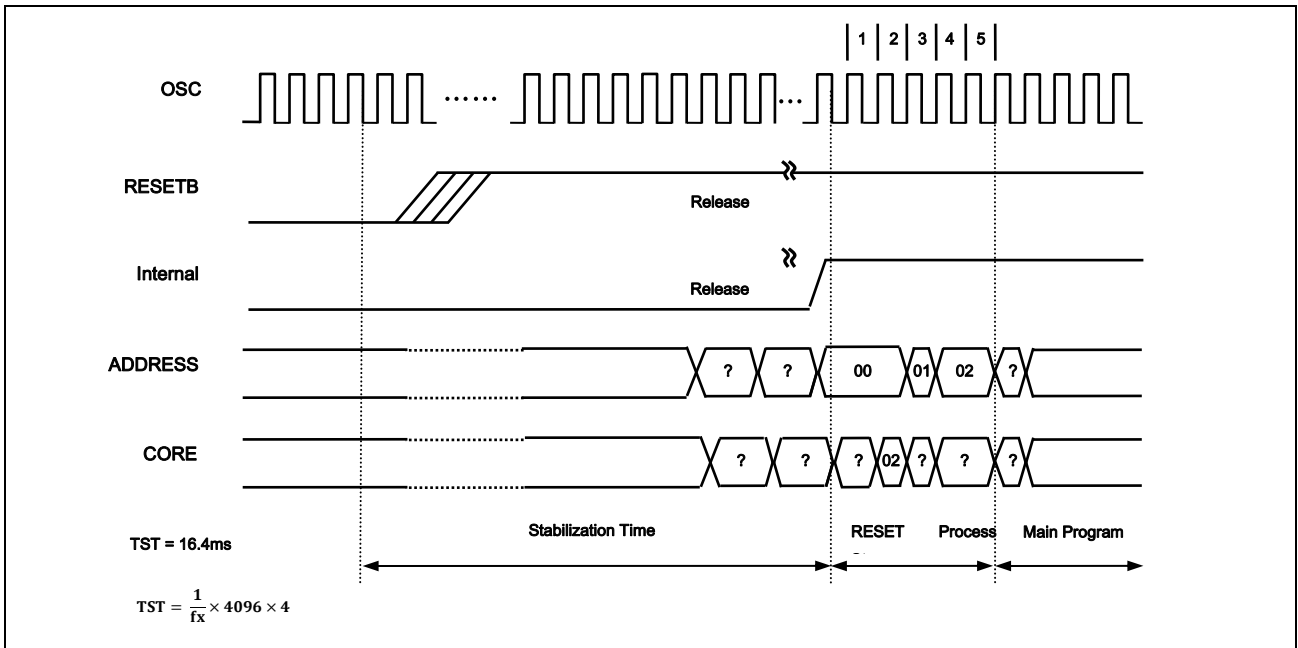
1 | 2 | 3 | 4 | 5

OSC

RESETB

Release

Internal

Release

ADDRESS

? ? 00 01 02 ?

CORE

? ? ? 02 ? ? ?

TST = 16.4ms

Stabilization Time

RESET Process

Main Program

$\mathbf{TST} = \frac{\mathbf{1}}{\mathbf{fx}} \times \mathbf{4096} \times \mathbf{4}$